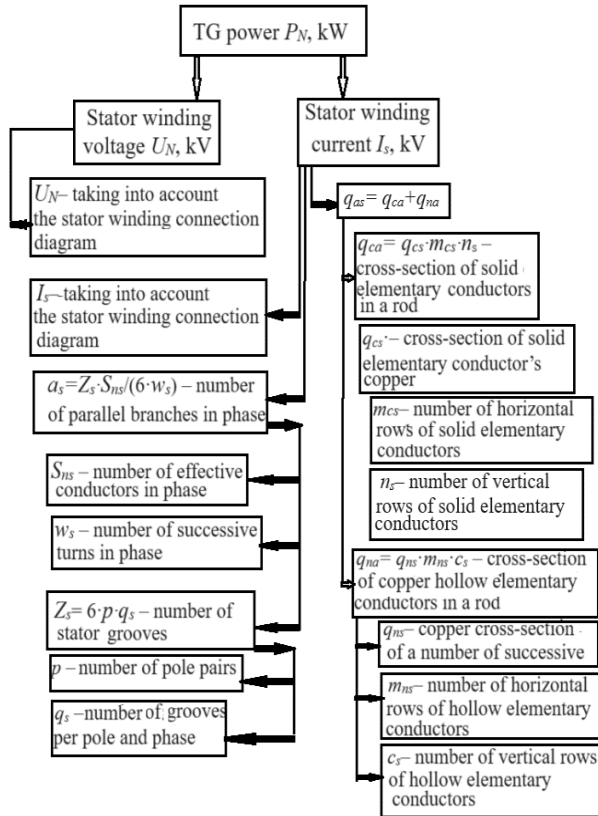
TG power $P_N$, kW

Stator winding voltage $U_N$, kV

Stator winding current $I_s$, kV

$U_N$– taking into account the stator winding connection diagram

$q_{as}= q_{ca}+q_{na}$

$q_{ca}= q_{cs}\cdot m_{cs}\cdot n_s$ – cross-section of solid elementary conductors in a rod

$I_s$–taking into account the stator winding connection diagram

$q_{cs}$ – cross-section of solid elementary conductor's copper

$a_s=Z_s\cdot S_{ns}/(6\cdot w_s)$ – number of parallel branches in phase

$m_{cs}$– number of horizontal rows of solid elementary conductors

$S_{ns}$ – number of effective conductors in phase

$n_s$– number of vertical rows of solid elementary conductors

$w_s$ – number of successive turns in phase

$q_{na}= q_{ns}\cdot m_{ns}\cdot c_s$ – cross-section of copper hollow elementary conductors in a rod

$Z_s= 6\cdot p\cdot q_s$ – number of stator grooves

$q_{ns}$– copper cross-section of a number of successive

$p$ – number of pole pairs

$m_{ns}$– number of horizontal rows of hollow elementary conductors

$q_s$ –number of grooves per pole and phase

$c_s$– number of vertical rows of hollow elementary conductors